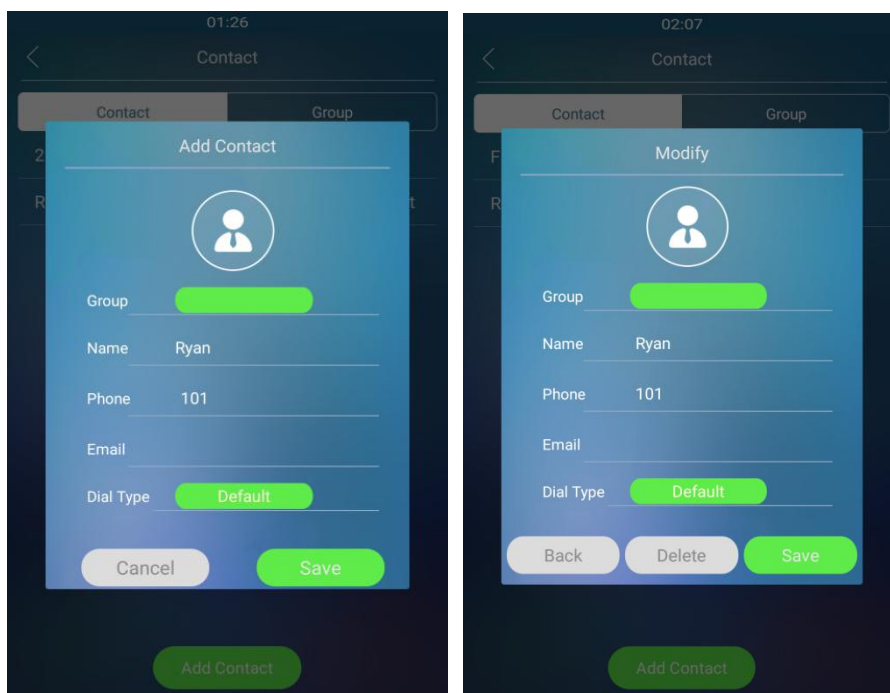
01:26

Contact

Contact | Group

2

R

t

Add Contact

Group

Name Ryan

Phone 101

Email

Dial Type Default

Cancel Save

Add Contact

02:07

Contact

Contact | Group

F

R

Modify

Group

Name Ryan

Phone 101

Email

Dial Type Default

Back Delete Save

Add Contact